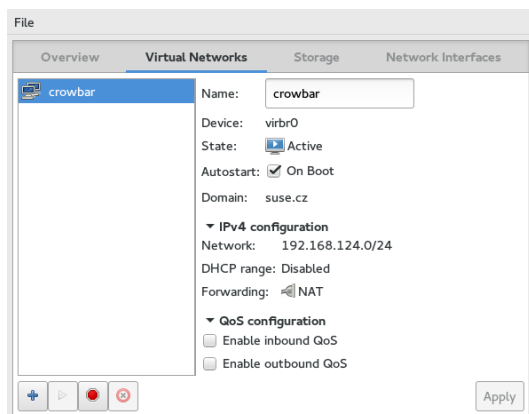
File

Overview | Virtual Networks | Storage | Network Interfaces

crowbar

Name: crowbar

Device: virbr0

State: Active

Autostart: On Boot

Domain: suse.cz

IPv4 configuration

Network: 192.168.124.0/24

DHCP range: Disabled

Forwarding: NAT

QoS configuration

Enable inbound QoS

Enable outbound QoS

Apply